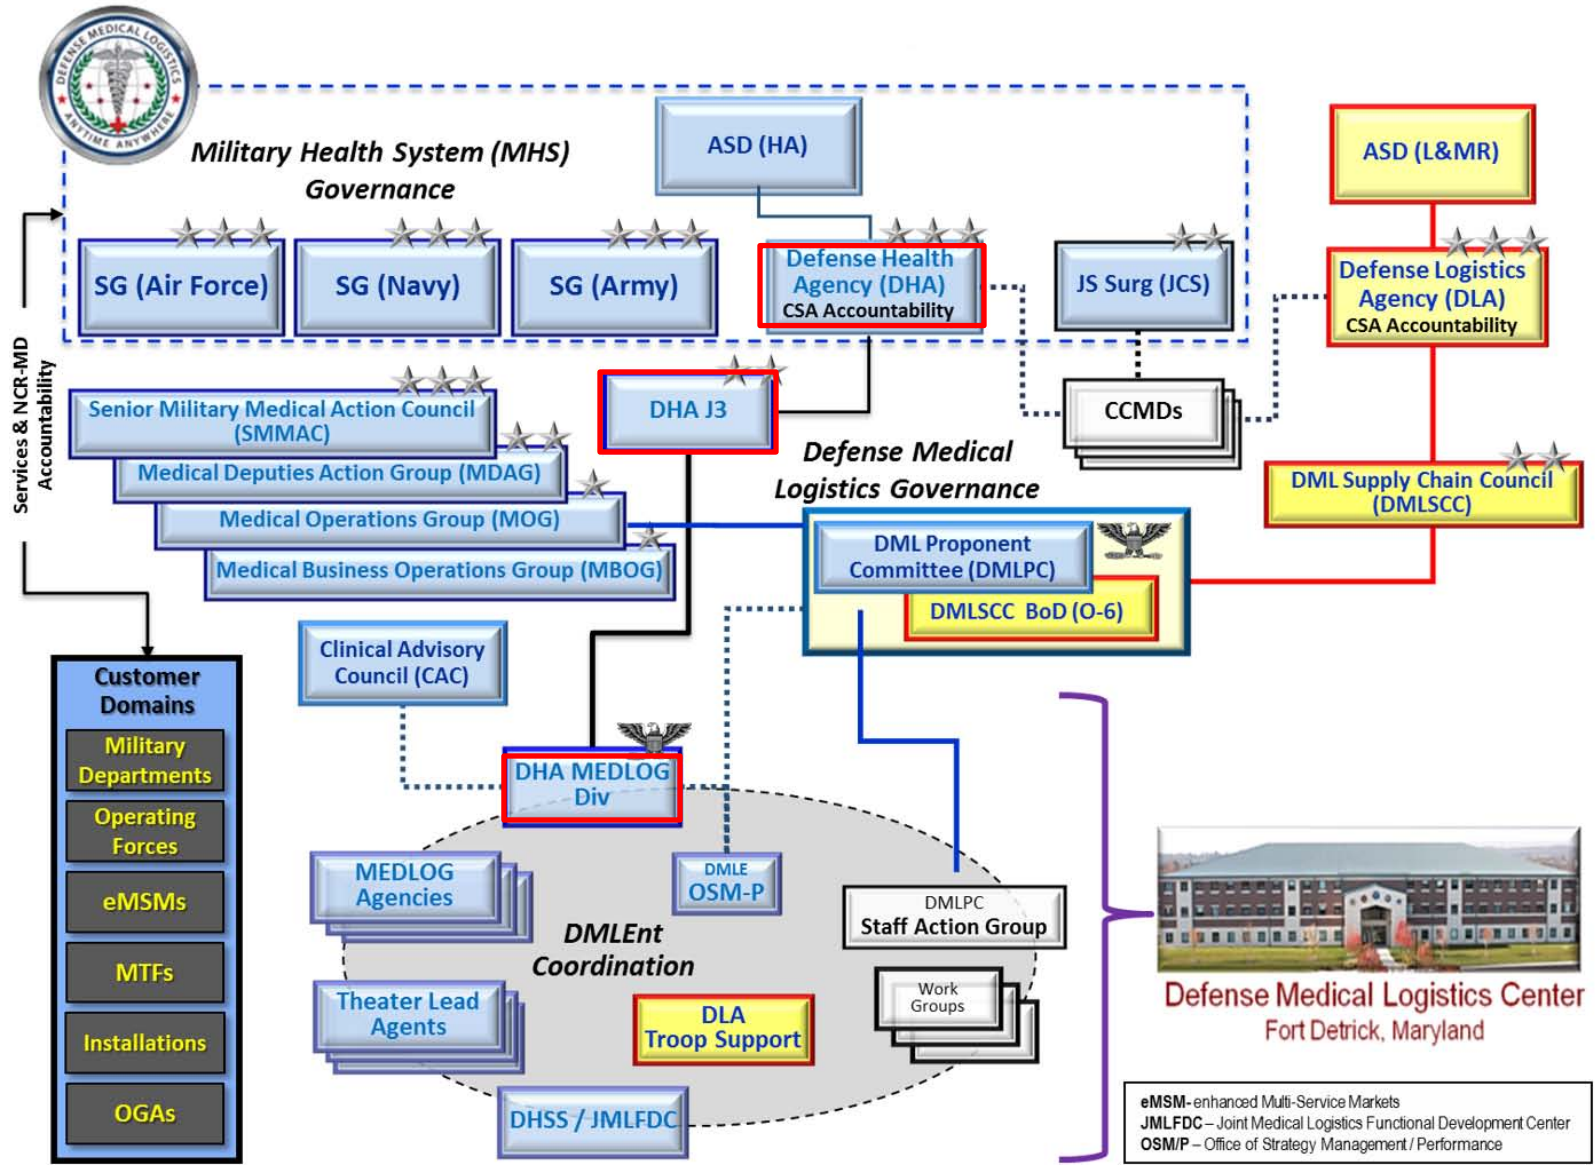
DEFENSE MEDICAL LOGISTICS ANYTIME ANYWHERE

Military Health System (MHS) Governance

ASD (HA)

ASD (L&MR)

SG (Air Force)

SG (Navy)

SG (Army)

Defense Health Agency (DHA) CSA Accountability

JS Surg (JCS)

Defense Logistics Agency (DLA) CSA Accountability

Services & NCR-MD Accountability

Senior Military Medical Action Council (SMMAC)

DHA J3

CCMDs

Medical Deputies Action Group (MDAG)

Defense Medical Logistics Governance

DML Supply Chain Council (DMLSCC)

Medical Operations Group (MOG)

Medical Business Operations Group (MBOG)

DML Proponent Committee (DMLPC)

DMLSCC BoD (O-6)

Clinical Advisory Council (CAC)

Customer Domains

Military Departments

Operating Forces

eMSMs

MTFs

Installations

OGAs

DHA MEDLOG Div

MEDLOG Agencies

DMLE OSM-P

DMLPC Staff Action Group

DMLEnt Coordination

Work Groups

Theater Lead Agents

DLA Troop Support

DHSS / JMLFDC

Defense Medical Logistics Center
Fort Detrick, Maryland

eMSM- enhanced Multi-Service Markets
JMLFDC – Joint Medical Logistics Functional Development Center
OSM/P – Office of Strategy Management / Performance